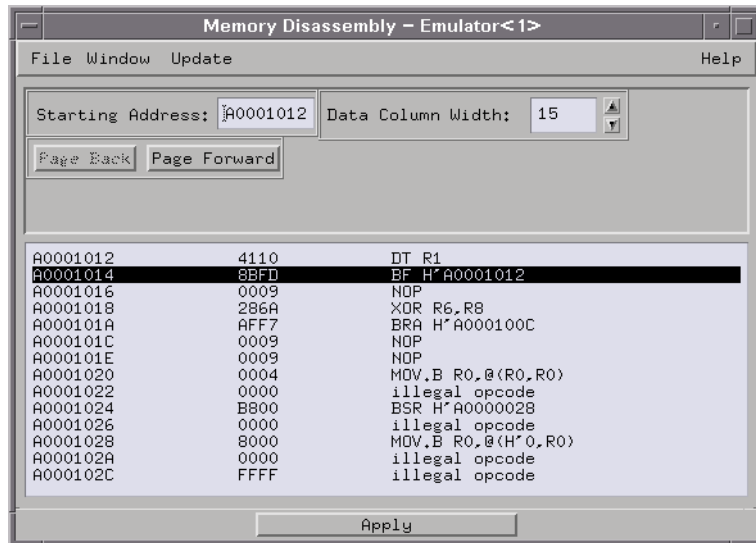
Memory Disassembly – Emulator<1>

File Window Update Help

Starting Address: A0001012 Data Column Width: 15

Page Back Page Forward

| | | |
|---|---|---|
| A0001012 | 4110 | DT R1 |
| A0001014 | 8BFD | BF H'A0001012 |
| A0001016 | 0009 | NOP |
| A0001018 | 286A | XOR R6,R8 |
| A000101A | AFF7 | BRA H'A000100C |
| A000101C | 0009 | NOP |
| A000101E | 0009 | NOP |
| A0001020 | 0004 | MOV.B R0,@(R0,R0) |
| A0001022 | 0000 | illegal opcode |
| A0001024 | B800 | BSR H'A0000028 |
| A0001026 | 0000 | illegal opcode |
| A0001028 | 8000 | MOV.B R0,@(H'0,R0) |
| A000102A | 0000 | illegal opcode |
| A000102C | FFFF | illegal opcode |

Apply